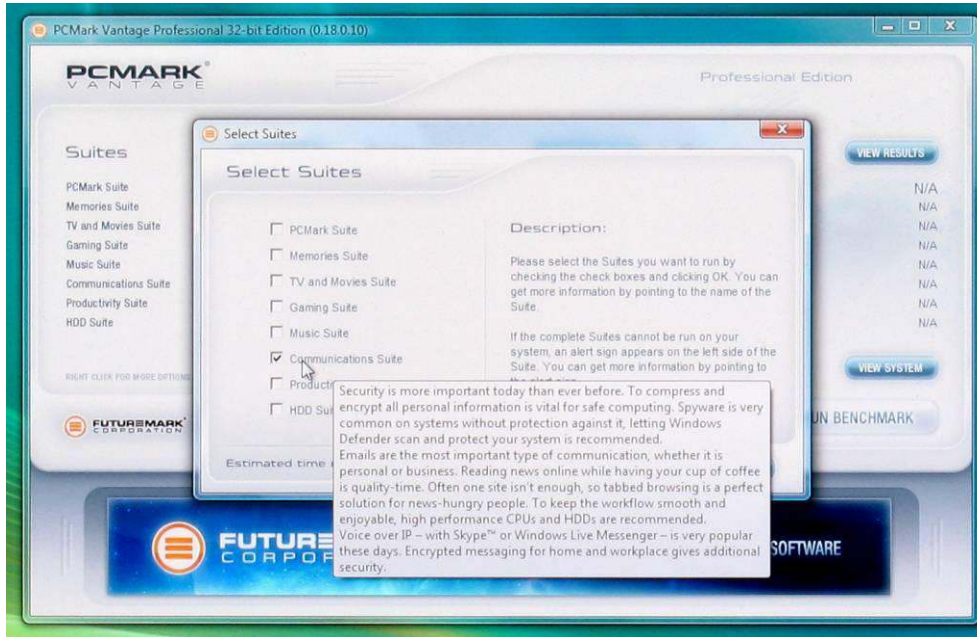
PCMark Vantage Professional 32-bit Edition (0.18.0.10)

PCMARK VANTAGE

Professional Edition

Suites

PCMark Suite
Memories Suite
TV and Movies Suite
Gaming Suite
Music Suite
Communications Suite
Productivity Suite
HDD Suite

RIGHT-CLICK FOR MORE OPTIONS

VIEW RESULTS

N/A
N/A
N/A
N/A
N/A
N/A
N/A
N/A

VIEW SYSTEM

FUTUREMARK CORPORATION

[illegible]UN BENCHMARK

Select Suites

Select Suites

PCMark Suite
Memories Suite
TV and Movies Suite
Gaming Suite
Music Suite
Communications Suite
Producti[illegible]
HDD Sui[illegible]

Description:

Please select the Suites you want to run by checking the check boxes and clicking OK. You can get more information by pointing to the name of the Suite.

If the complete Suites cannot be run on your system, an alert sign appears on the left side of the Suite. You can get more information by pointing to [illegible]

Estimated time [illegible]

Security is more important today than ever before. To compress and encrypt all personal information is vital for safe computing. Spyware is very common on systems without protection against it, letting Windows Defender scan and protect your system is recommended.
Emails are the most important type of communication, whether it is personal or business. Reading news online while having your cup of coffee is quality-time. Often one site isn't enough, so tabbed browsing is a perfect solution for news-hungry people. To keep the workflow smooth and enjoyable, high performance CPUs and HDDs are recommended.
Voice over IP – with Skype™ or Windows Live Messenger – is very popular these days. Encrypted messaging for home and workplace gives additional security.

FUTURE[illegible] CORPO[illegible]

SOFTWARE